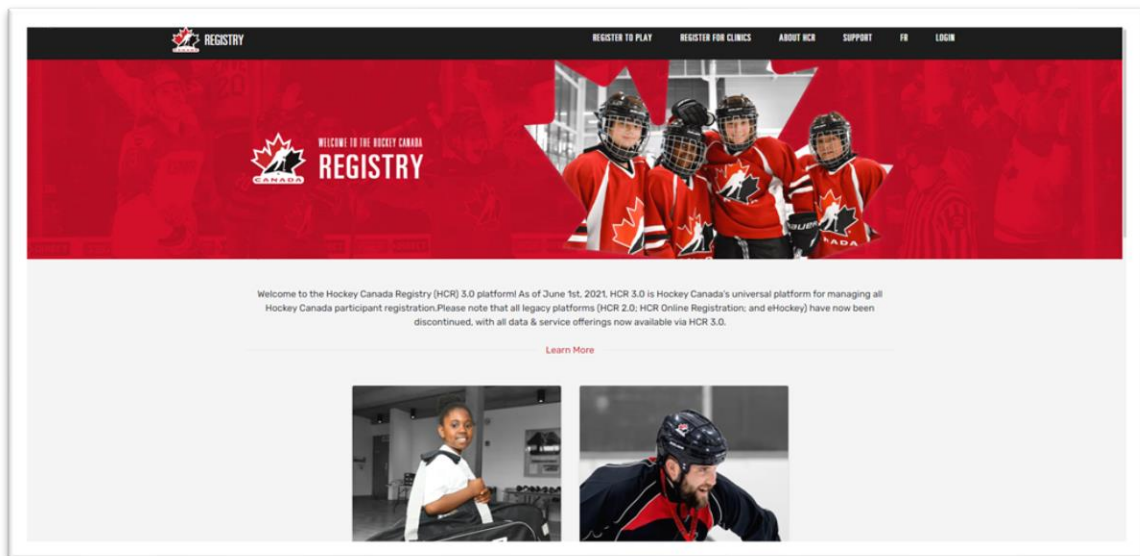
REGISTRY

REGISTER TO PLAY REGISTER FOR CLINICS ABOUT HCR SUPPORT FR LOGIN

CANADA

WELCOME TO THE HOCKEY CANADA

REGISTRY

CANADA

Welcome to the Hockey Canada Registry (HCR) 3.0 platform! As of June 1st, 2021, HCR 3.0 is Hockey Canada's universal platform for managing all Hockey Canada participant registration.Please note that all legacy platforms (HCR 2.0; HCR Online Registration; and eHockey) have now been discontinued, with all data & service offerings now available via HCR 3.0.

Learn More